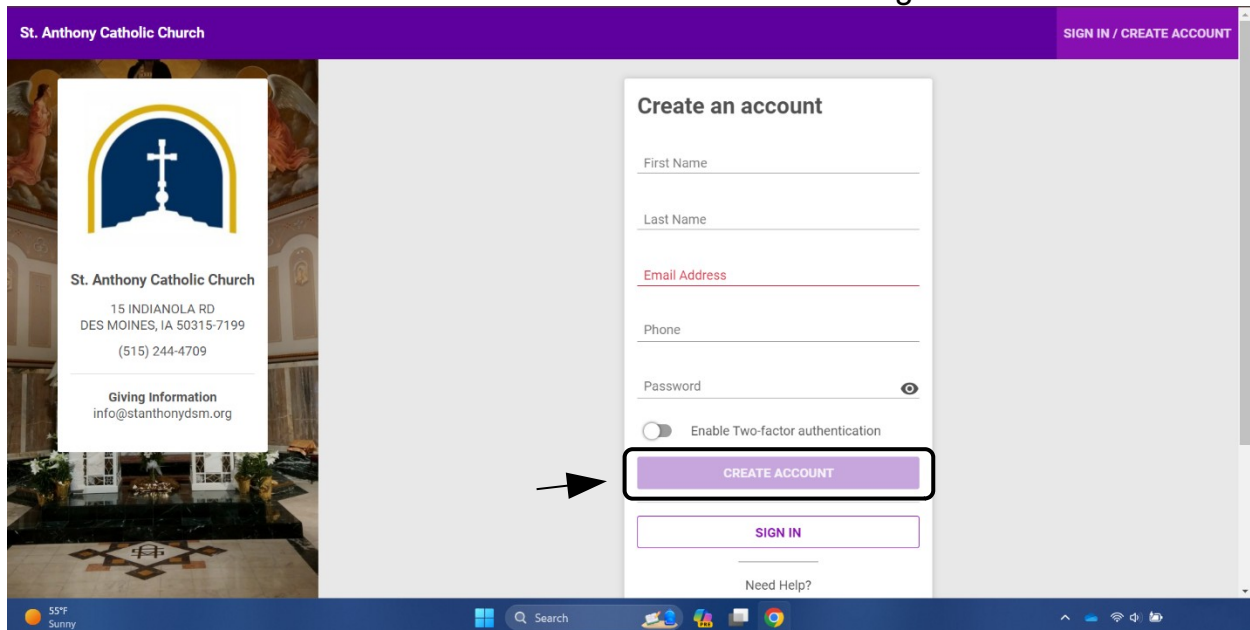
St. Anthony Catholic Church

SIGN IN / CREATE ACCOUNT

St. Anthony Catholic Church

15 INDIANOLA RD
DES MOINES, IA 50315-7199

(515) 244-4709

Giving Information
info@stanthonydsm.org

Create an account

First Name

Last Name

Email Address

Phone

Password

Enable Two-factor authentication

CREATE ACCOUNT

SIGN IN

Need Help?

55°F
Sunny

Search